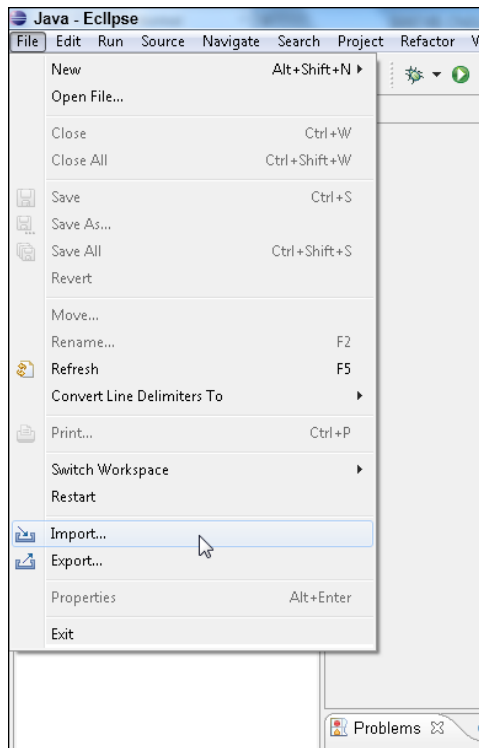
Java - Eclipse

File Edit Run Source Navigate Search Project Refactor W

New Alt+Shift+N ▸
Open File...

Close Ctrl+W
Close All Ctrl+Shift+W

Save Ctrl+S
Save As...
Save All Ctrl+Shift+S
Revert

Move...
Rename... F2
Refresh F5
Convert Line Delimiters To ▸

Print... Ctrl+P

Switch Workspace ▸
Restart

Import...
Export...

Properties Alt+Enter

Exit

Problems ☒